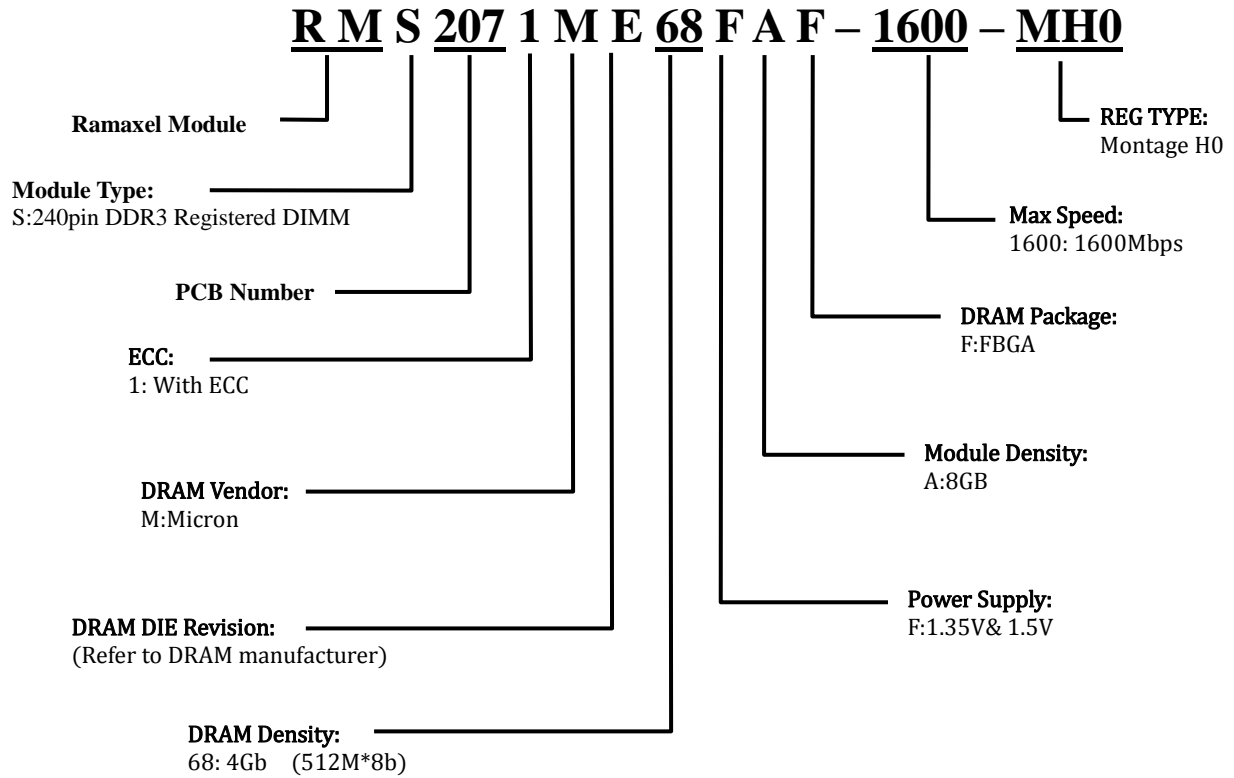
R M S 207 1 M E 68 F A F – 1600 – MH0

Ramaxel Module

Module Type:
S:240pin DDR3 Registered DIMM

PCB Number

ECC:
1: With ECC

DRAM Vendor:
M:Micron

DRAM DIE Revision:
(Refer to DRAM manufacturer)

DRAM Density:
68: 4Gb (512M*8b)

REG TYPE:
Montage H0

Max Speed:
1600: 1600Mbps

DRAM Package:
F:FBGA

Module Density:
A:8GB

Power Supply:
F:1.35V& 1.5V